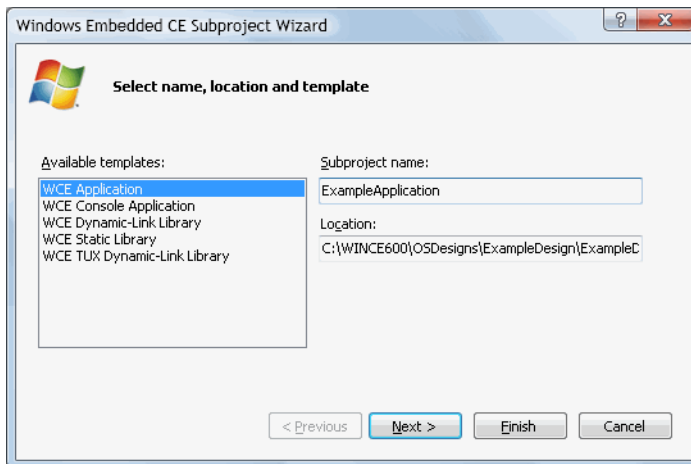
Windows Embedded CE Subproject Wizard

?

X

Select name, location and template

Available templates:

WCE Application
WCE Console Application
WCE Dynamic-Link Library
WCE Static Library
WCE TUX Dynamic-Link Library

Subproject name:

ExampleApplication

Location:

C:\WINCE600\OSDesigns\ExampleDesign\ExampleD

< Previous

Next >

Finish

Cancel